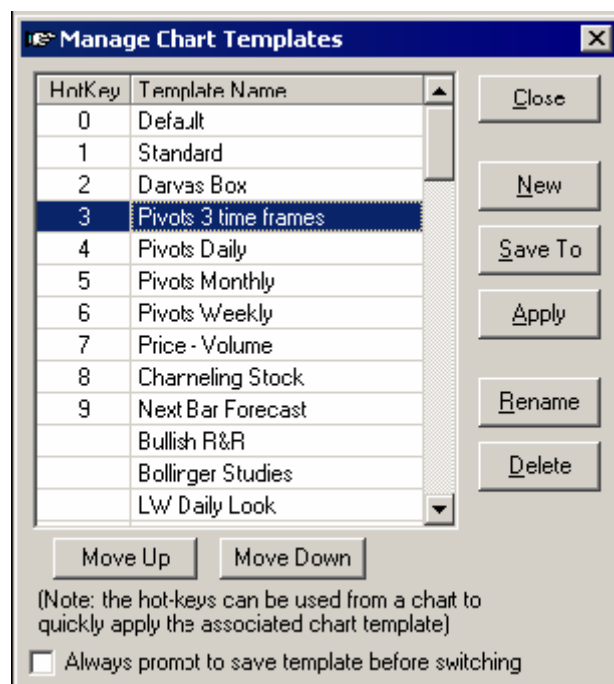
Manage Chart Templates

| HotKey | Template Name |
|---|---|
| 0 | Default |
| 1 | Standard |
| 2 | Darvas Box |
| 3 | Pivots 3 time frames |
| 4 | Pivots Daily |
| 5 | Pivots Monthly |
| 6 | Pivots Weekly |
| 7 | Price - Volume |
| 8 | Charneling Stock |
| 9 | Next Bar Forecast |
| | Bullish R&R |
| | Bollirger Studies |
| | LW Daily Look |

Close
New
Save To
Apply
Rename
Delete

Move Up
Move Down

(Note: the hot-keys can be used from a chart to quickly apply the associated chart template)

Always prompt to save template before switching